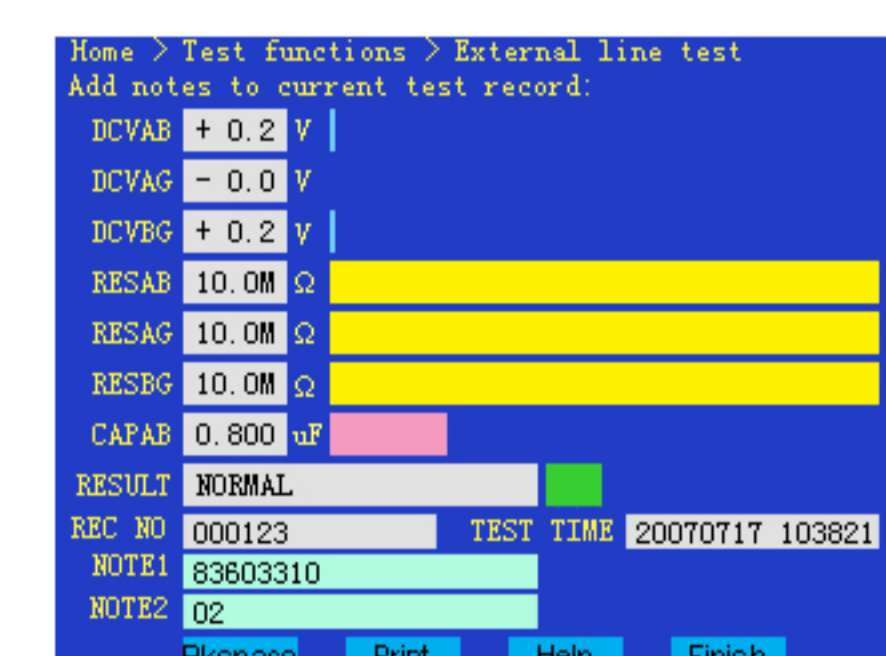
Home > Test functions > External line test
Add notes to current test record:

| DCVAB | + 0.2 | V |
|---|---|---|
| DCVAG | - 0.0 | V |
| DCVBG | + 0.2 | V |
| RESAB | 10.0M | Ω |
| RESAG | 10.0M | Ω |
| RESBG | 10.0M | Ω |
| CAPAB | 0.800 | uF |

RESULT NORMAL
REC NO 000123 TEST TIME 20070717 103821
NOTE1 83603310
NOTE2 02

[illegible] Print Help Finish